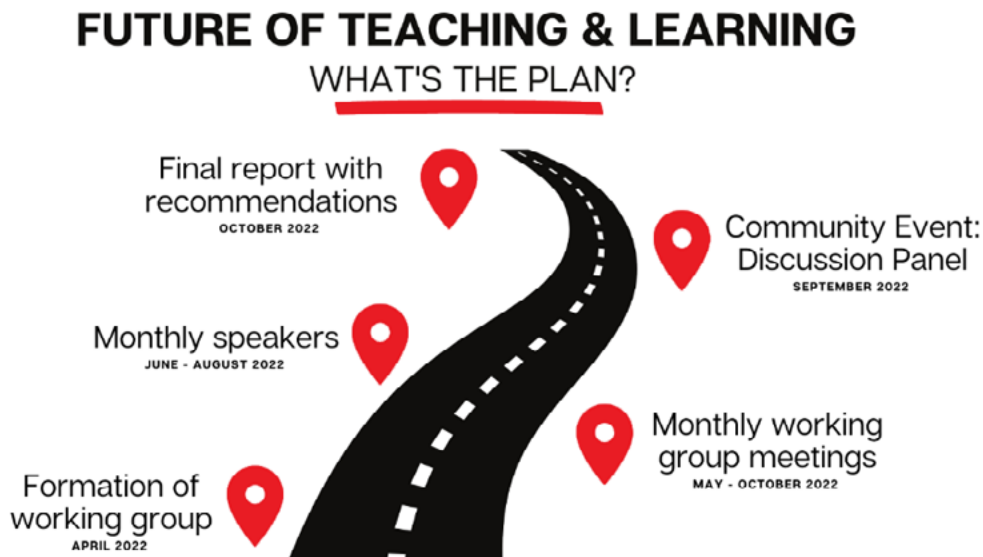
FUTURE OF TEACHING & LEARNING
WHAT'S THE PLAN?

Final report with recommendations
OCTOBER 2022

Community Event: Discussion Panel
SEPTEMBER 2022

Monthly speakers
JUNE - AUGUST 2022

Monthly working group meetings
MAY - OCTOBER 2022

Formation of working group
APRIL 2022